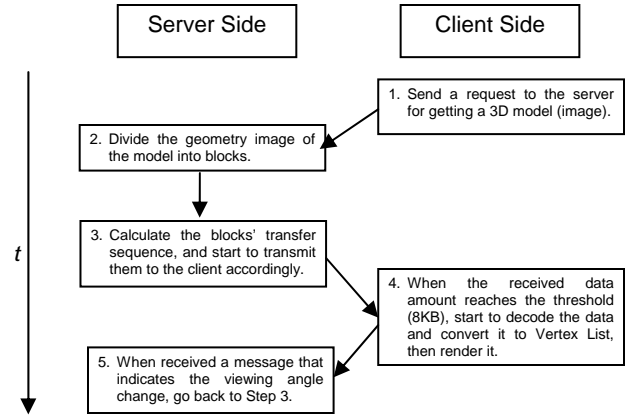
Server Side

Client Side

t

1. Send a request to the server for getting a 3D model (image).

2. Divide the geometry image of the model into blocks.

3. Calculate the blocks' transfer sequence, and start to transmit them to the client accordingly.

4. When the received data amount reaches the threshold (8KB), start to decode the data and convert it to Vertex List, then render it.

5. When received a message that indicates the viewing angle change, go back to Step 3.